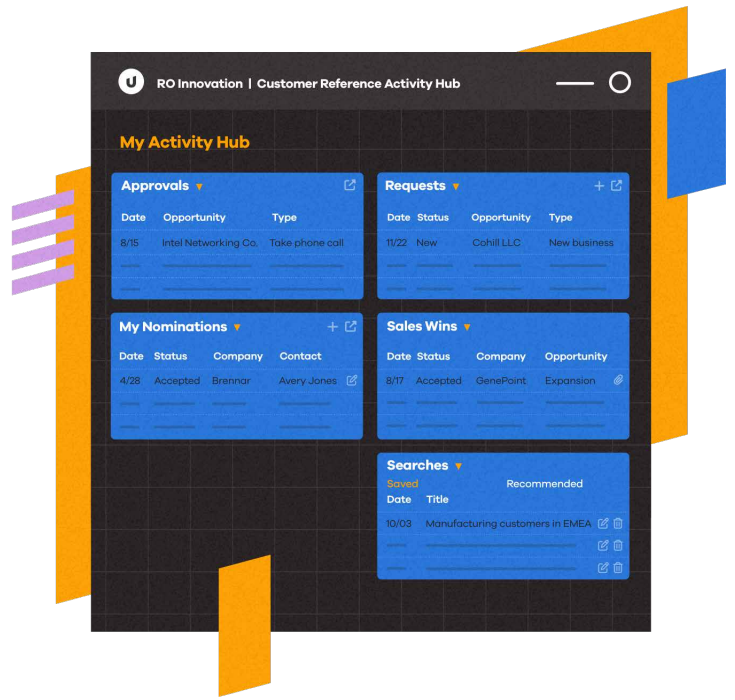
RO Innovation | Customer Reference Activity Hub

My Activity Hub

Approvals

| Date | Opportunity | Type |
|---|---|---|
| 8/15 | Intel Networking Co. | Take phone call |

Requests

| Date | Status | Opportunity | Type |
|---|---|---|---|
| 11/22 | New | Cohill LLC | New business |

My Nominations

| Date | Status | Company | Contact |
|---|---|---|---|
| 4/28 | Accepted | Brennar | Avery Jones |

Sales Wins

| Date | Status | Company | Opportunity |
|---|---|---|---|
| 8/17 | Accepted | GenePoint | Expansion |

Searches

Saved Recommended

| Date | Title |
|---|---|
| 10/03 | Manufacturing customers in EMEA |